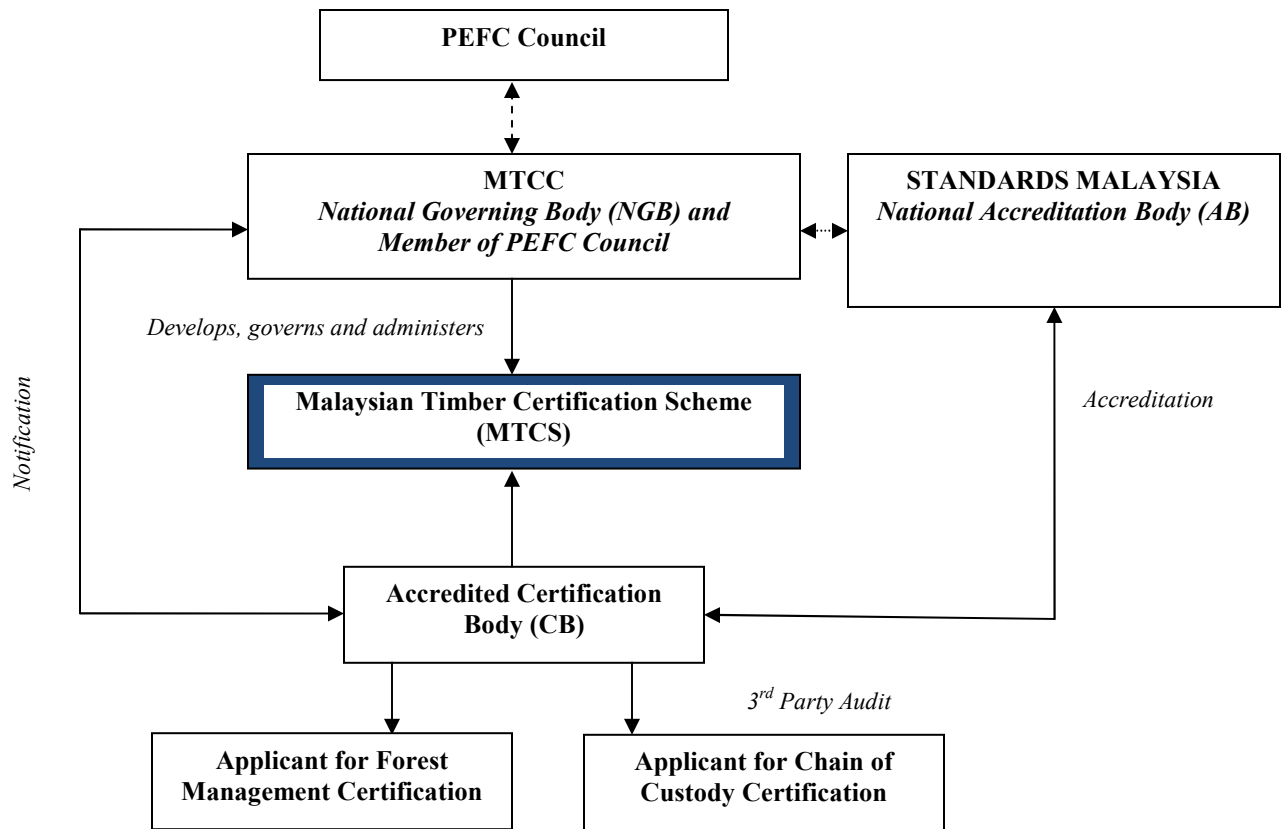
PEFC Council

MTCC
National Governing Body (NGB) and Member of PEFC Council

STANDARDS MALAYSIA
National Accreditation Body (AB)

Notification

Develops, governs and administers

Malaysian Timber Certification Scheme (MTCS)

Accreditation

Accredited Certification Body (CB)

3$^{rd}$ Party Audit

Applicant for Forest Management Certification

Applicant for Chain of Custody Certification